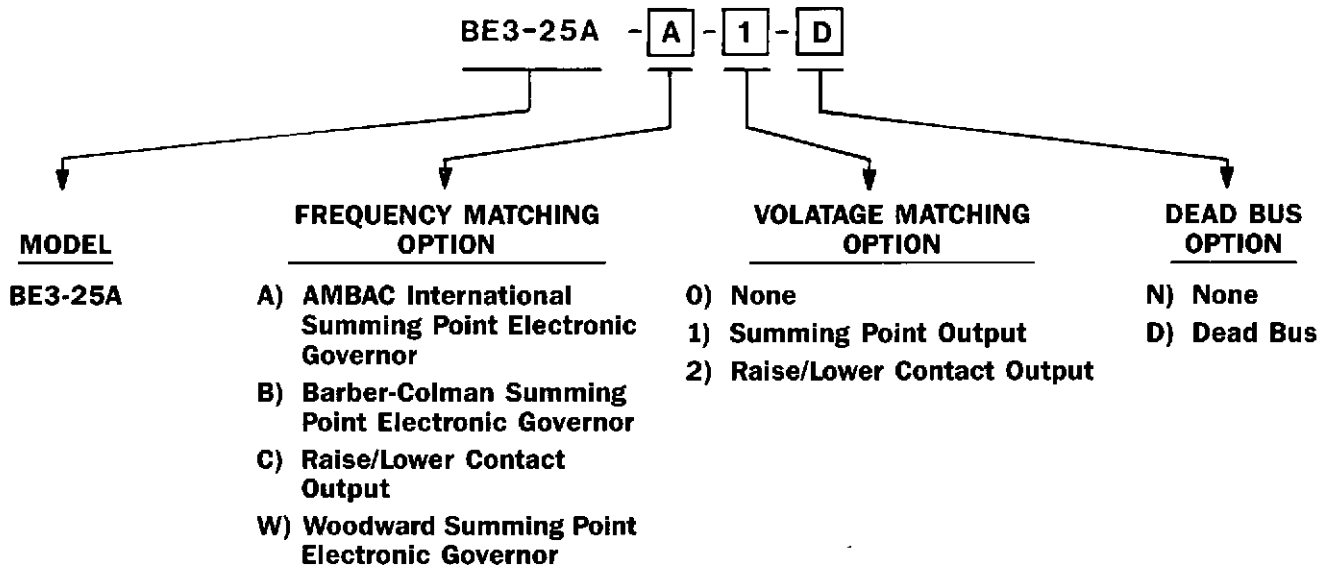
BE3-25A - A - 1 - D

MODEL

BE3-25A

FREQUENCY MATCHING OPTION

A) AMBAC International Summing Point Electronic Governor

B) Barber-Colman Summing Point Electronic Governor

C) Raise/Lower Contact Output

W) Woodward Summing Point Electronic Governor

VOLATAGE MATCHING OPTION

0) None

1) Summing Point Output

2) Raise/Lower Contact Output

DEAD BUS OPTION

N) None

D) Dead Bus